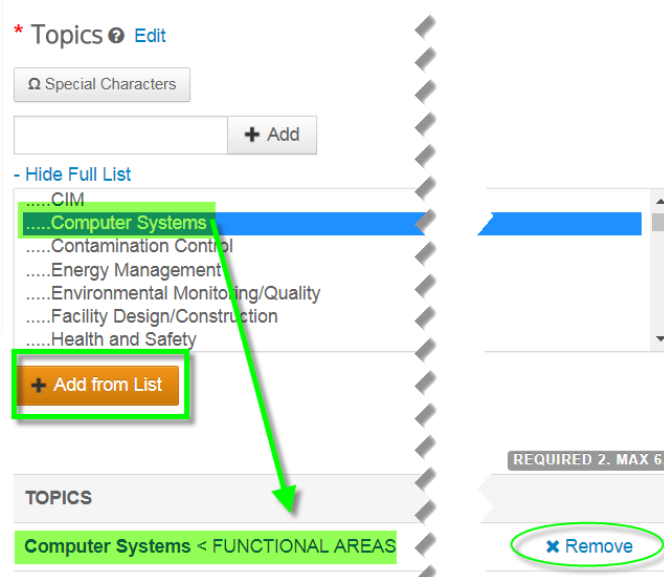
* Topics ❓ Edit

Ω Special Characters

+ Add

- Hide Full List

.....CIM
.....Computer Systems
.....Contamination Control
.....Energy Management
.....Environmental Monitoring/Quality
.....Facility Design/Construction
.....Health and Safety

+ Add from List

REQUIRED 2. MAX 6

TOPICS

Computer Systems < FUNCTIONAL AREAS

✖ Remove